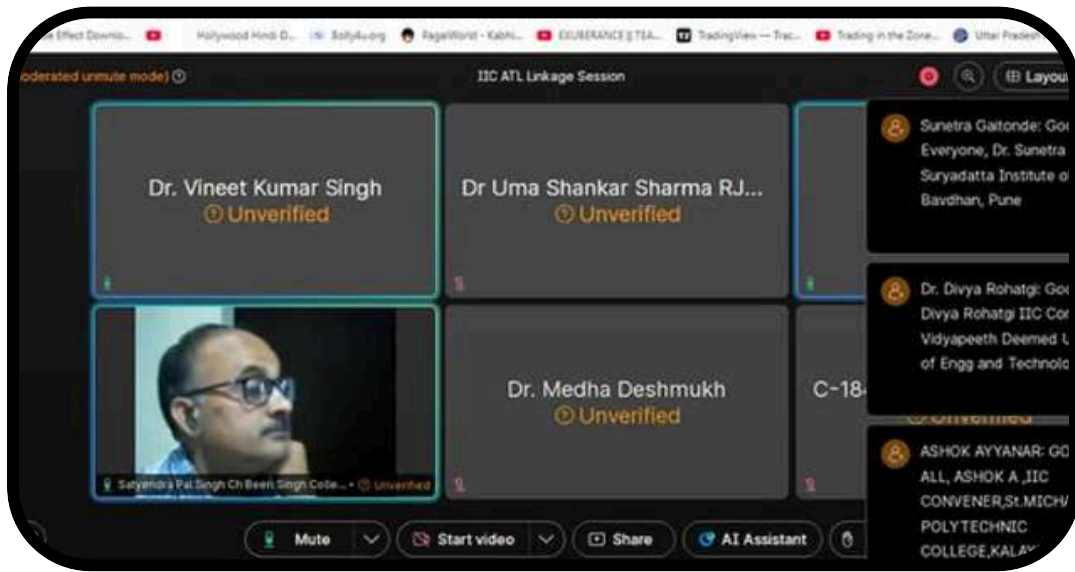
e Effect Downlo... Hollywood Hindi D... Bolly4u.org PagalWorld - Kabhi... EXUBERANCE || TEA... TradingView — Trac... Trading in the Zone... Uttar Pradesh

oderated unmute mode)

IIC ATL Linkage Session

Layou

Dr. Vineet Kumar Singh
Unverified

Dr Uma Shankar Sharma RJ...
Unverified

Sunetra Gaitonde: Go Everyone, Dr. Sunetra Suryadatta Institute o Bavdhan, Pune

Dr. Divya Rohatgi: Go Divya Rohatgi IIC Co Vidyapeeth Deemed U of Engg and Technolo

Satyendra Pal Singh Ch Been Singh Colle... Unverified

Dr. Medha Deshmukh
Unverified

C-18

Unverified

ASHOK AYYANAR: GO ALL, ASHOK A ,IIC CONVENER,St.MICH POLYTECHNIC COLLEGE,KALA

Mute

Start video

Share

AI Assistant